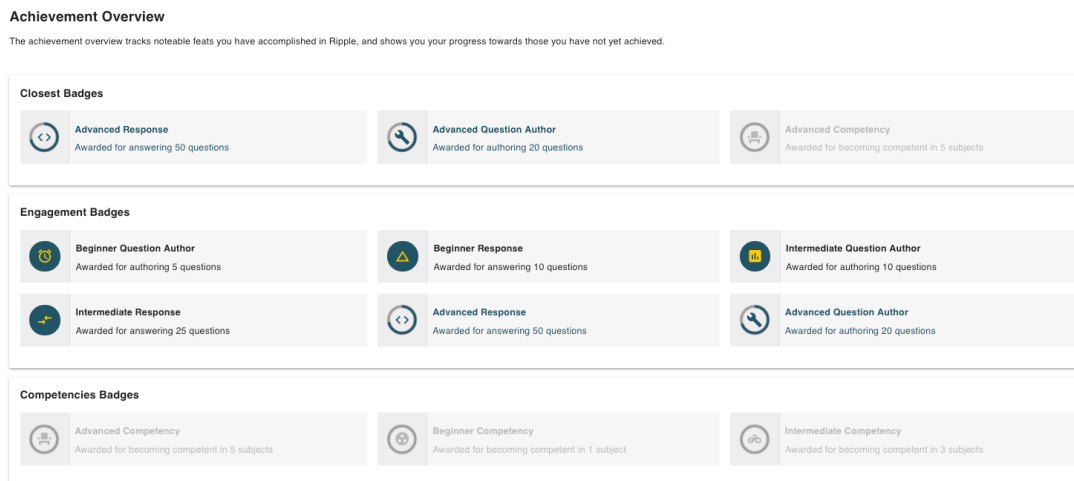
Achievement Overview

The achievement overview tracks noteable feats you have accomplished in Ripple, and shows you your progress towards those you have not yet achieved.

Closest Badges

Advanced Response
Awarded for answering 50 questions

Advanced Question Author
Awarded for authoring 20 questions

Advanced Competency
Awarded for becoming competent in 5 subjects

Engagement Badges

Beginner Question Author
Awarded for authoring 5 questions

Beginner Response
Awarded for answering 10 questions

Intermediate Question Author
Awarded for authoring 10 questions

Intermediate Response
Awarded for answering 25 questions

Advanced Response
Awarded for answering 50 questions

Advanced Question Author
Awarded for authoring 20 questions

Competencies Badges

Advanced Competency
Awarded for becoming competent in 5 subjects

Beginner Competency
Awarded for becoming competent in 1 subject

Intermediate Competency
Awarded for becoming competent in 3 subjects